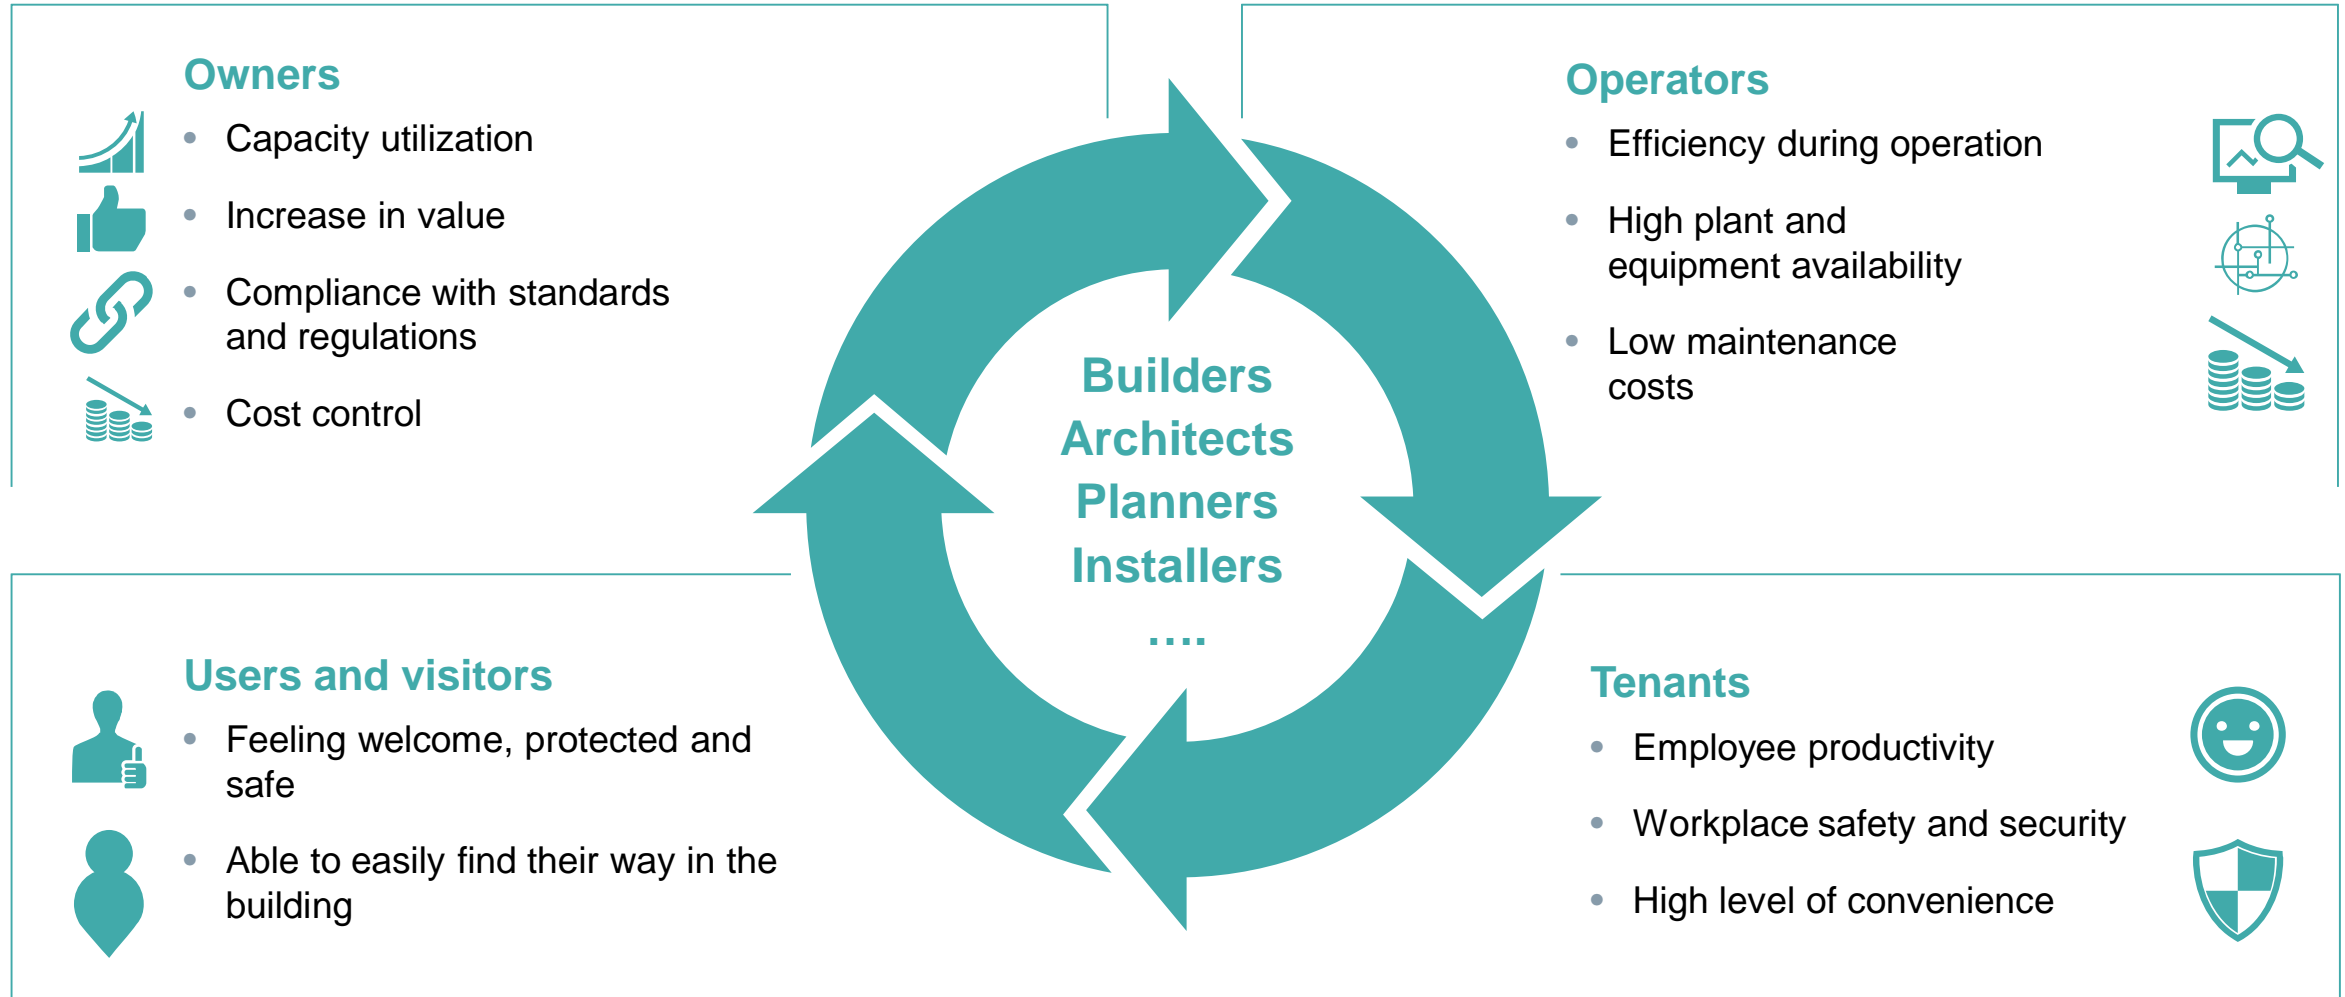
Owners

- Capacity utilization
- Increase in value
- Compliance with standards and regulations
- Cost control

Operators

- Efficiency during operation
- High plant and equipment availability
- Low maintenance costs

Builders
Architects
Planners
Installers
....

Users and visitors

- Feeling welcome, protected and safe
- Able to easily find their way in the building

Tenants

- Employee productivity
- Workplace safety and security
- High level of convenience